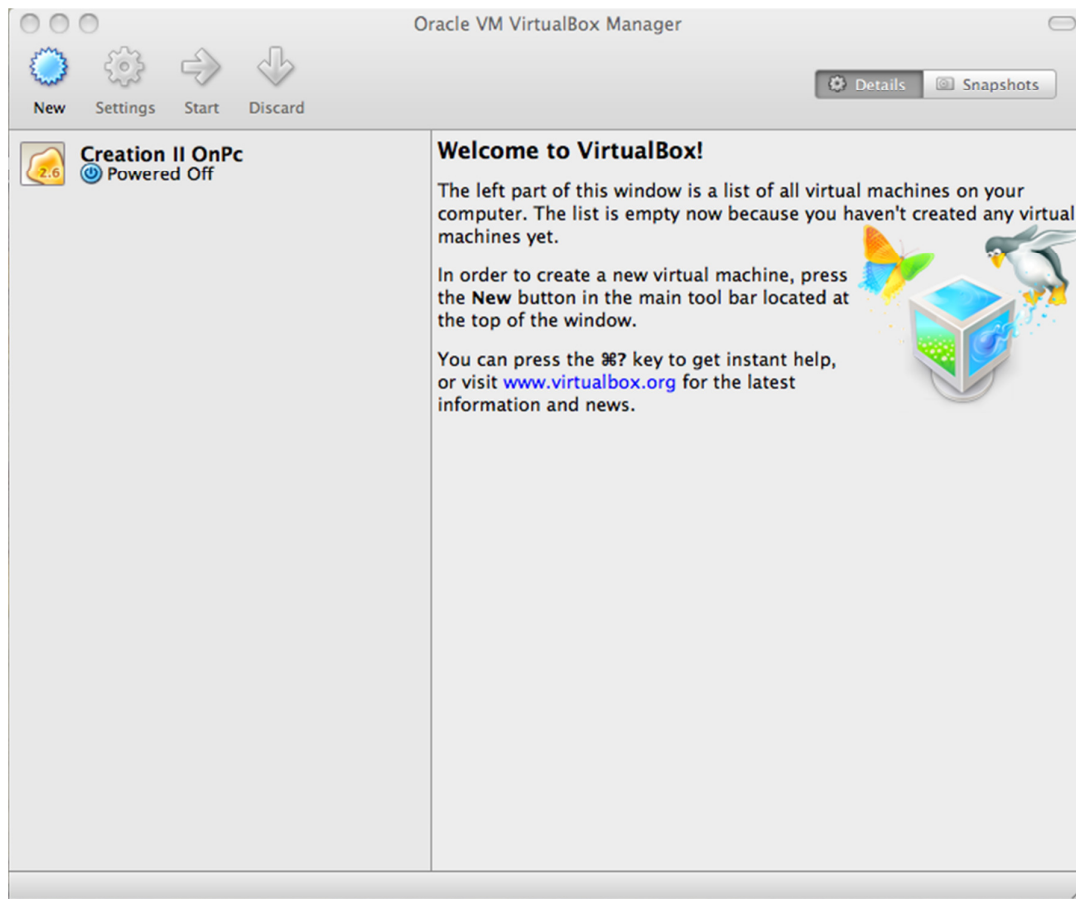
Oracle VM VirtualBox Manager

New Settings Start Discard

Details Snapshots

2.6

Creation II OnPc
Powered Off

Welcome to VirtualBox!

The left part of this window is a list of all virtual machines on your computer. The list is empty now because you haven't created any virtual machines yet.

In order to create a new virtual machine, press the **New** button in the main tool bar located at the top of the window.

You can press the **⌘?** key to get instant help, or visit www.virtualbox.org for the latest information and news.